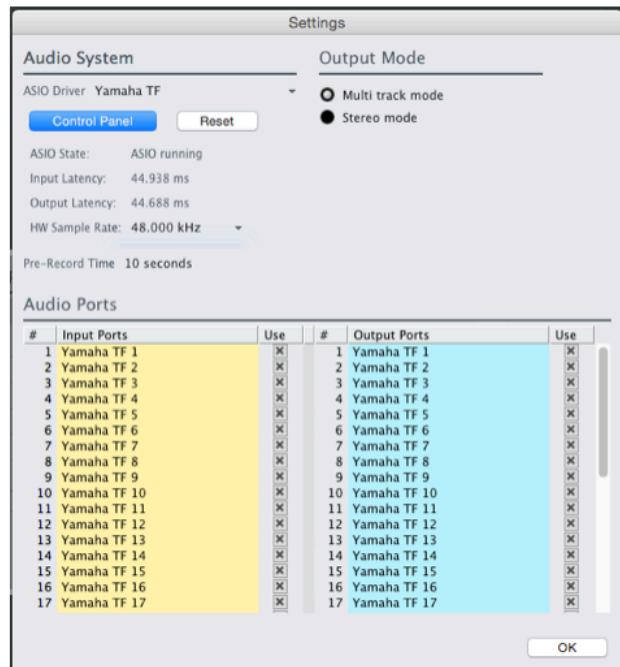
Settings

Audio System

ASIO Driver Yamaha TF

Control Panel Reset

ASIO State: ASIO running
Input Latency: 44.938 ms
Output Latency: 44.688 ms
HW Sample Rate: 48.000 kHz

Pre-Record Time 10 seconds

Output Mode

Multi track mode
Stereo mode

Audio Ports

| # | Input Ports | Use |
|---|---|---|
| 1 | Yamaha TF 1 | ✕ |
| 2 | Yamaha TF 2 | ✕ |
| 3 | Yamaha TF 3 | ✕ |
| 4 | Yamaha TF 4 | ✕ |
| 5 | Yamaha TF 5 | ✕ |
| 6 | Yamaha TF 6 | ✕ |
| 7 | Yamaha TF 7 | ✕ |
| 8 | Yamaha TF 8 | ✕ |
| 9 | Yamaha TF 9 | ✕ |
| 10 | Yamaha TF 10 | ✕ |
| 11 | Yamaha TF 11 | ✕ |
| 12 | Yamaha TF 12 | ✕ |
| 13 | Yamaha TF 13 | ✕ |
| 14 | Yamaha TF 14 | ✕ |
| 15 | Yamaha TF 15 | ✕ |
| 16 | Yamaha TF 16 | ✕ |
| 17 | Yamaha TF 17 | ✕ |

| # | Output Ports | Use |
|---|---|---|
| 1 | Yamaha TF 1 | ✕ |
| 2 | Yamaha TF 2 | ✕ |
| 3 | Yamaha TF 3 | ✕ |
| 4 | Yamaha TF 4 | ✕ |
| 5 | Yamaha TF 5 | ✕ |
| 6 | Yamaha TF 6 | ✕ |
| 7 | Yamaha TF 7 | ✕ |
| 8 | Yamaha TF 8 | ✕ |
| 9 | Yamaha TF 9 | ✕ |
| 10 | Yamaha TF 10 | ✕ |
| 11 | Yamaha TF 11 | ✕ |
| 12 | Yamaha TF 12 | ✕ |
| 13 | Yamaha TF 13 | ✕ |
| 14 | Yamaha TF 14 | ✕ |
| 15 | Yamaha TF 15 | ✕ |
| 16 | Yamaha TF 16 | ✕ |
| 17 | Yamaha TF 17 | ✕ |

OK